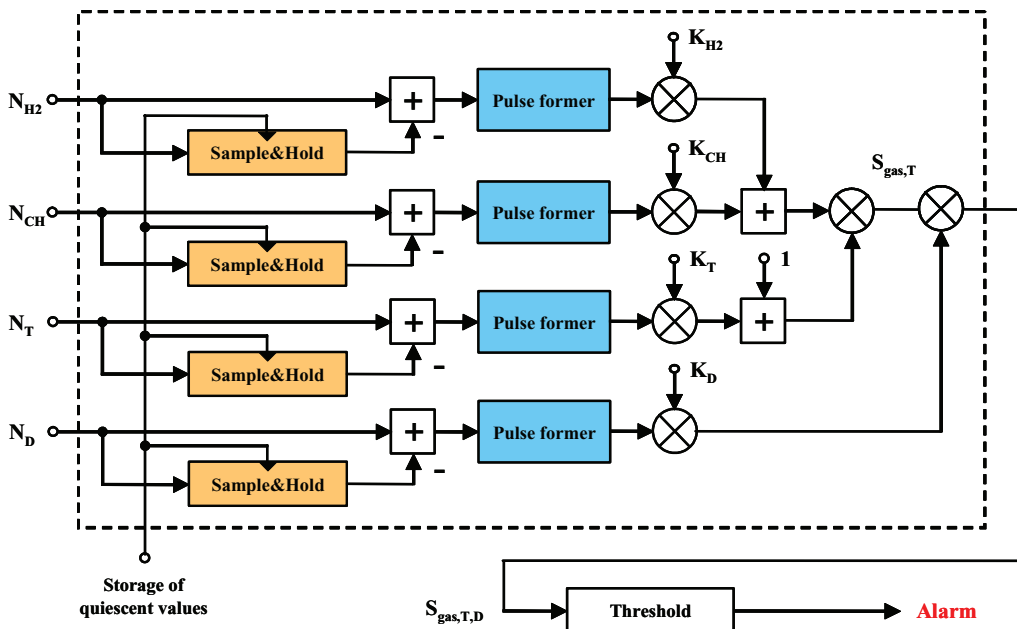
$N_{H2}$

+

-

Sample&Hold

Pulse former

$K_{H2}$

$N_{CH}$

+

-

Sample&Hold

Pulse former

$K_{CH}$

+

$S_{gas,T}$

$N_T$

+

-

Sample&Hold

Pulse former

$K_T$

1

+

$N_D$

+

-

Sample&Hold

Pulse former

$K_D$

Storage of quiescent values

$S_{gas,T,D}$

Threshold

Alarm